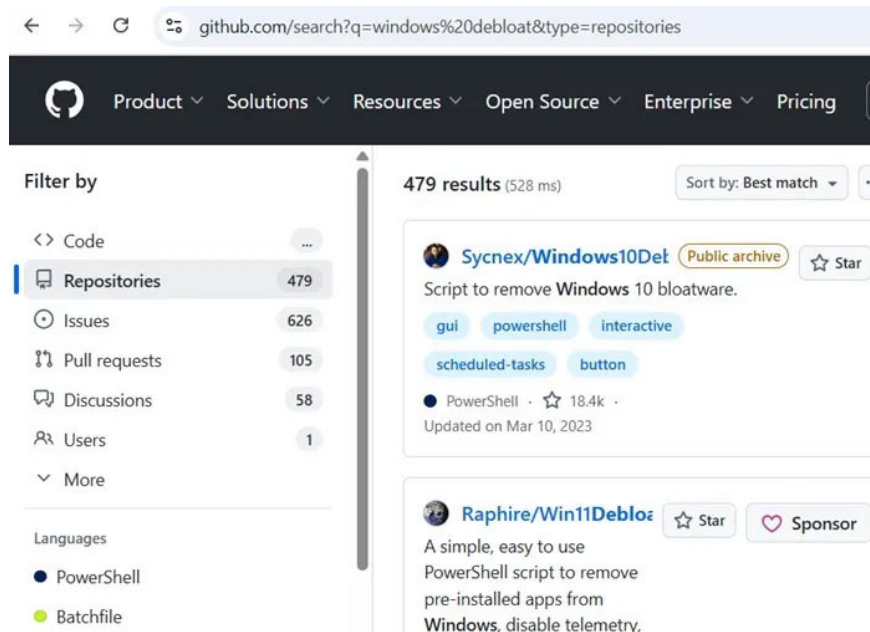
github.com/search?q=windows%20debloat&type=repositories

Product Solutions Resources Open Source Enterprise Pricing

Filter by

Code ...

Repositories 479

Issues 626

Pull requests 105

Discussions 58

Users 1

More

Languages

PowerShell

Batchfile

479 results (528 ms)

Sort by: Best match

Sycnex/Windows10Det Public archive Star

Script to remove Windows 10 bloatware.

gui powershell interactive

scheduled-tasks button

PowerShell · 18.4k ·

Updated on Mar 10, 2023

Raphire/Win11Debloa Star Sponsor

A simple, easy to use PowerShell script to remove pre-installed apps from Windows, disable telemetry,